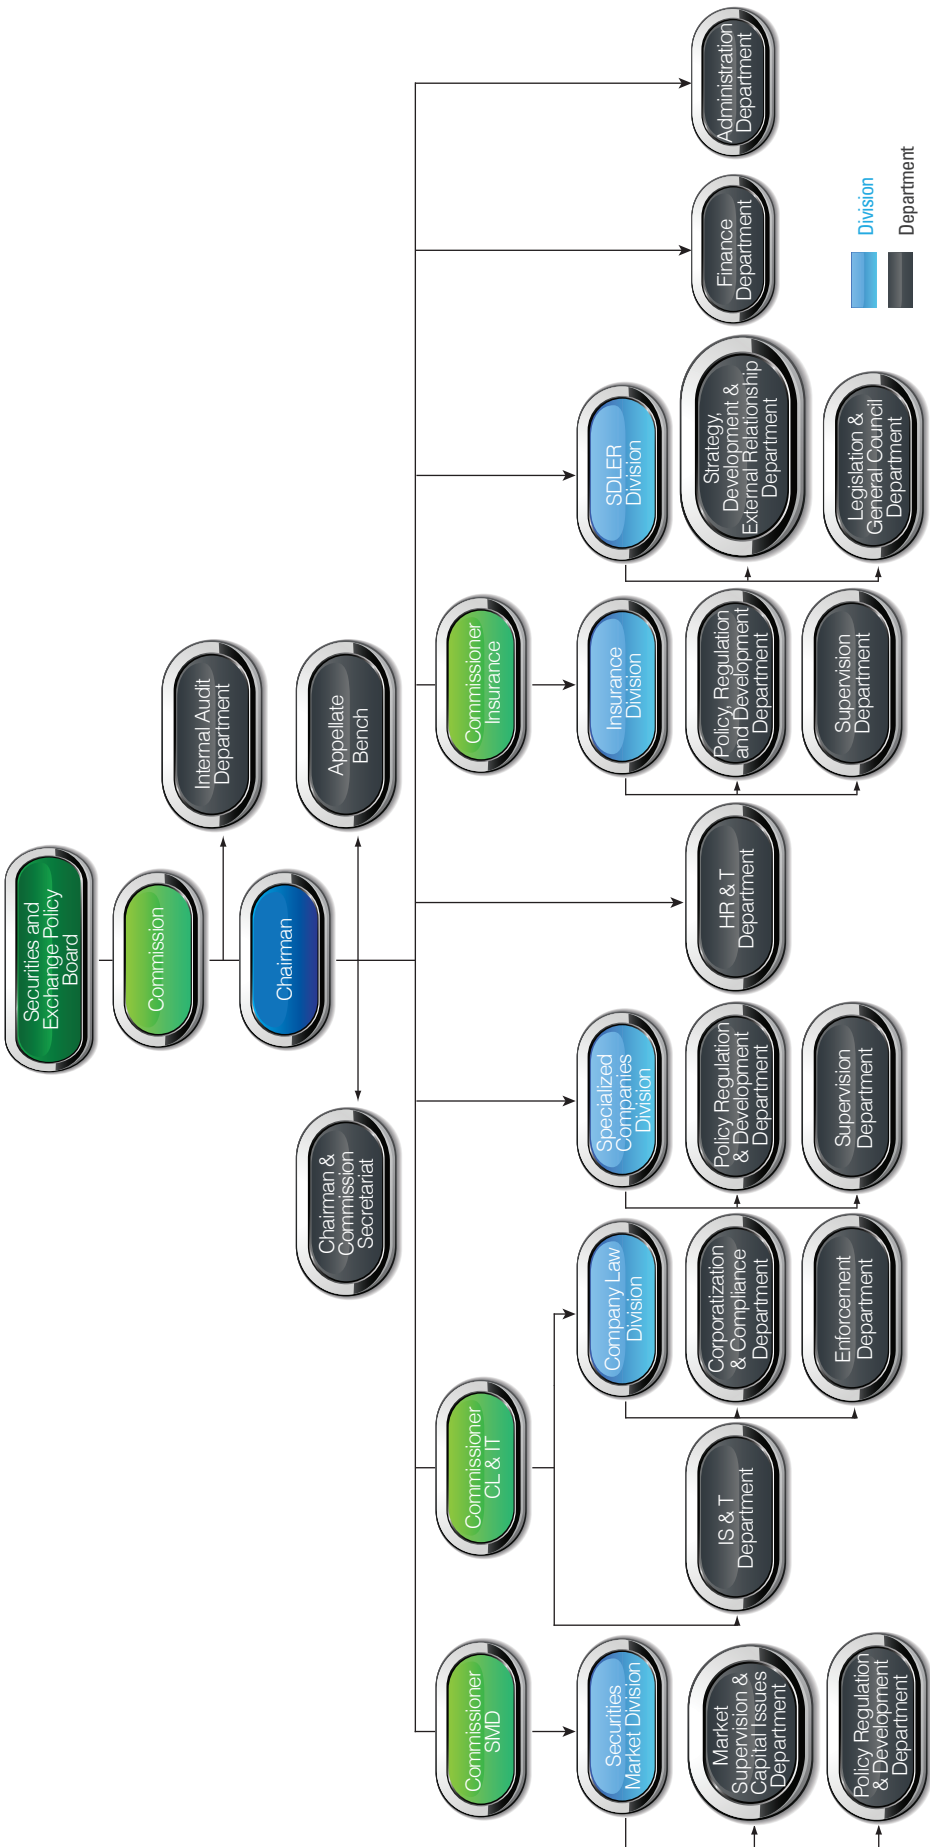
Securities and Exchange Policy Board

Commission

Chairman

Internal Audit Department

Appellate Bench

Chairman & Commission Secretariat

Commissioner SMD

Securities Market Division

Market Supervision & Capital Issues Department

Policy Regulation & Development Department

Commissioner CL & IT

IS & T Department

Company Law Division

Corporatization & Compliance Department

Enforcement Department

Specialized Companies Division

Policy Regulation & Development Department

Supervision Department

HR & T Department

Commissioner Insurance

Insurance Division

Policy, Regulation and Development Department

Supervision Department

SDLER Division

Strategy, Development & External Relationship Department

Legislation & General Council Department

Finance Department

Administration Department

Division

Department